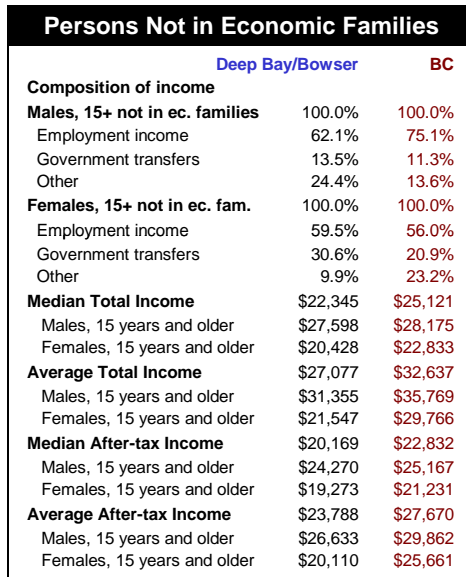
Persons Not in Economic Families

| | Deep Bay/Bowser | BC |
|---|---|---|
| **Composition of income** | | |
| **Males, 15+ not in ec. families** | 100.0% | 100.0% |
| Employment income | 62.1% | 75.1% |
| Government transfers | 13.5% | 11.3% |
| Other | 24.4% | 13.6% |
| **Females, 15+ not in ec. fam.** | 100.0% | 100.0% |
| Employment income | 59.5% | 56.0% |
| Government transfers | 30.6% | 20.9% |
| Other | 9.9% | 23.2% |
| **Median Total Income** | \$22,345 | \$25,121 |
| Males, 15 years and older | \$27,598 | \$28,175 |
| Females, 15 years and older | \$20,428 | \$22,833 |
| **Average Total Income** | \$27,077 | \$32,637 |
| Males, 15 years and older | \$31,355 | \$35,769 |
| Females, 15 years and older | \$21,547 | \$29,766 |
| **Median After-tax Income** | \$20,169 | \$22,832 |
| Males, 15 years and older | \$24,270 | \$25,167 |
| Females, 15 years and older | \$19,273 | \$21,231 |
| **Average After-tax Income** | \$23,788 | \$27,670 |
| Males, 15 years and older | \$26,633 | \$29,862 |
| Females, 15 years and older | \$20,110 | \$25,661 |